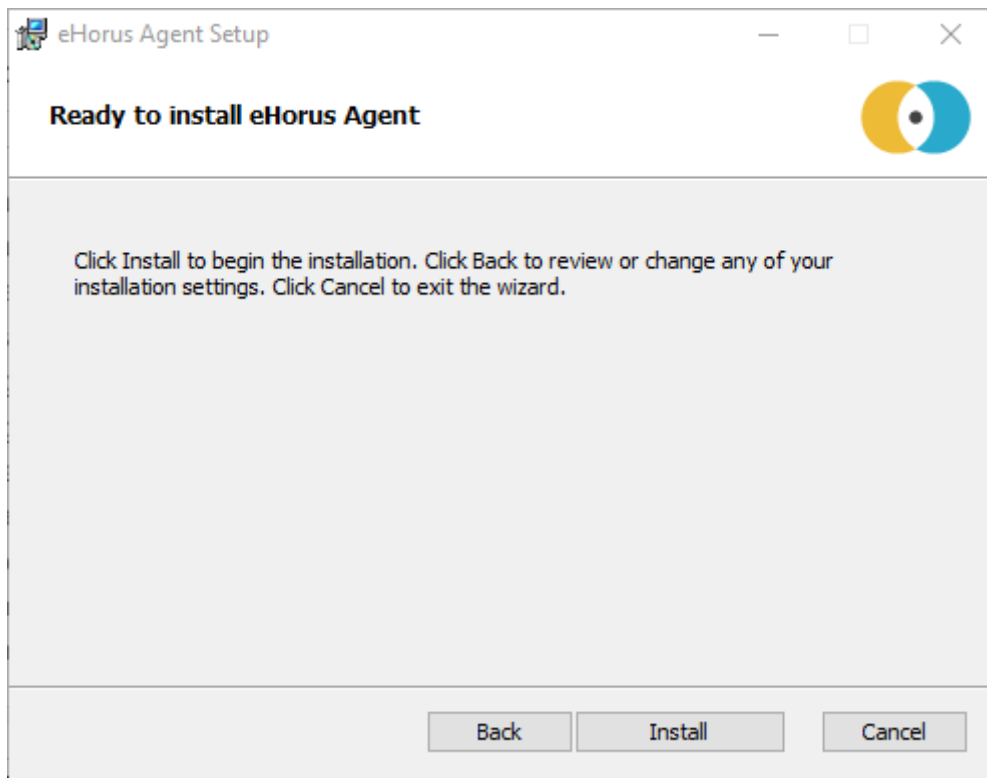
eHorus Agent Setup

Ready to install eHorus Agent

Click Install to begin the installation. Click Back to review or change any of your installation settings. Click Cancel to exit the wizard.

Back
Install
Cancel